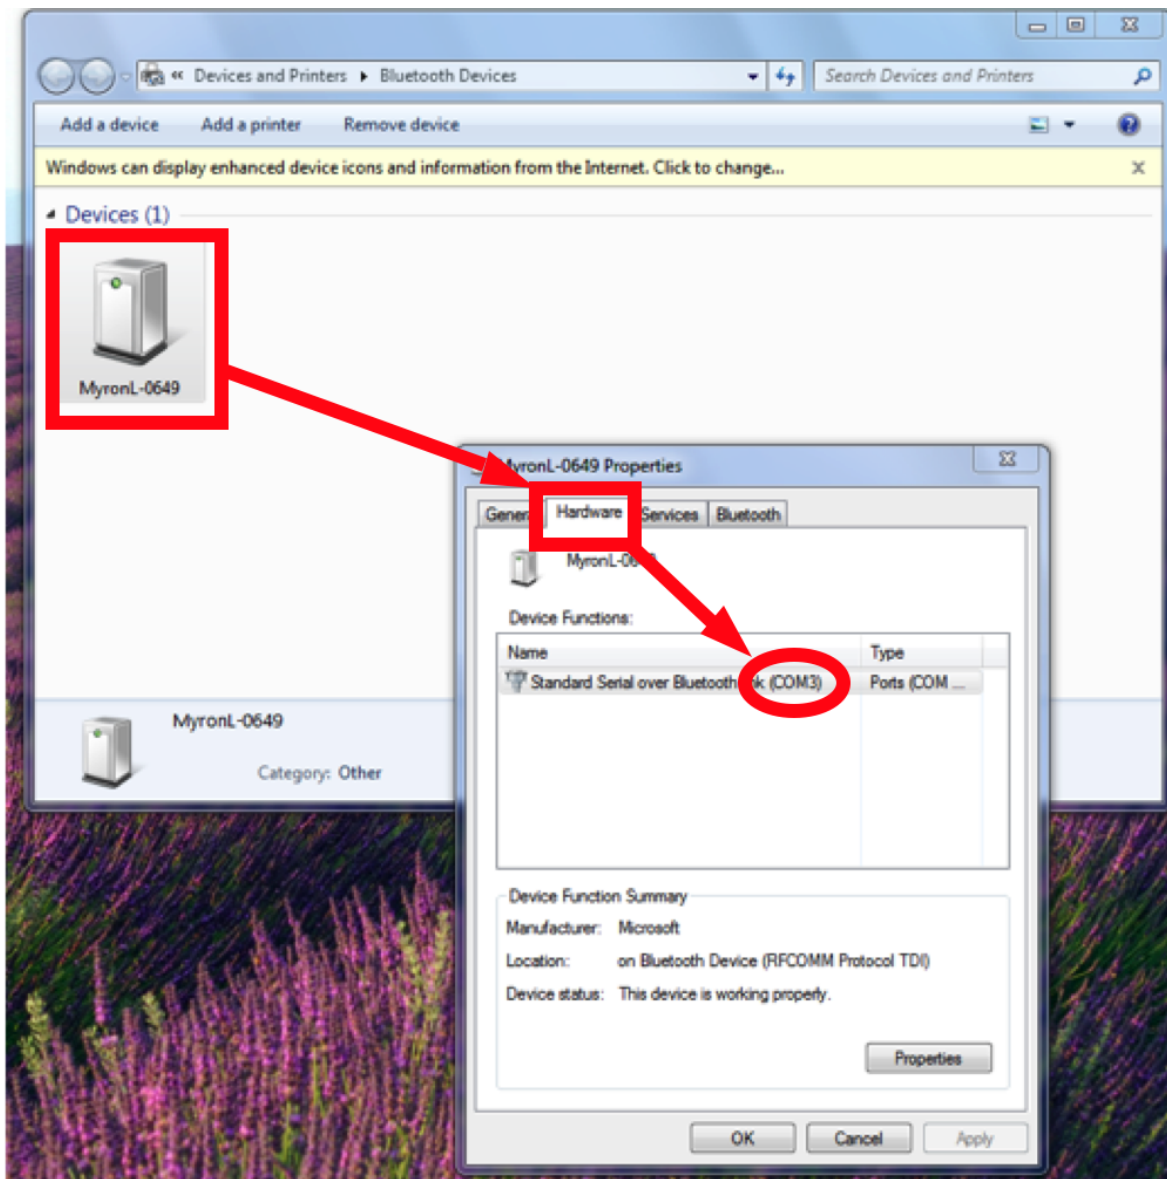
« Devices and Printers ▸ Bluetooth Devices

Search Devices and Printers

Add a device Add a printer Remove device

Windows can display enhanced device icons and information from the Internet. Click to change...

Devices (1)

MyronL-0649

MyronL-0649

Category: Other

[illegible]yronL-0649 Properties

Gener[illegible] Hardware Services Bluetooth

MyronL-06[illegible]

Device Functions:

| Name | Type |
|---|---|
| Standard Serial over Bluetooth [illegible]k (COM3) | Ports (COM ... |

Device Function Summary

Manufacturer: Microsoft

Location: on Bluetooth Device (RFCOMM Protocol TDI)

Device status: This device is working properly.

Properties

OK Cancel Apply